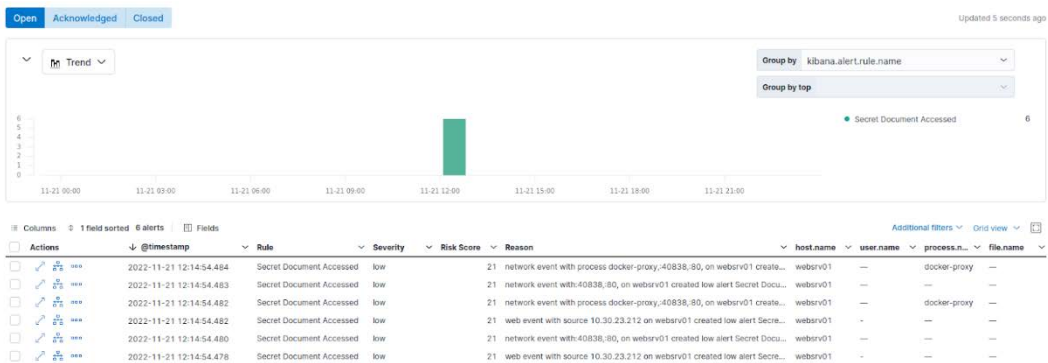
Open Acknowledged Closed

Updated 5 seconds ago

Trend

Group by kibana.alert.rule.name

Group by top

Secret Document Accessed 6

6
5
4
3
2
1
0

11-21 00:00 11-21 03:00 11-21 06:00 11-21 09:00 11-21 12:00 11-21 15:00 11-21 18:00 11-21 21:00

Columns 1 field sorted 6 alerts Fields

Additional filters Grid view

| Actions | @timestamp | Rule | Severity | Risk Score | Reason | host.name | user.name | process.n... | file.name |
|---|---|---|---|---|---|---|---|---|---|
| | 2022-11-21 12:14:54.484 | Secret Document Accessed | low | 21 | network event with process docker-proxy,:40838,:80, on websrv01 create... | websrv01 | — | docker-proxy | — |
| | 2022-11-21 12:14:54.483 | Secret Document Accessed | low | 21 | network event with:40838,:80, on websrv01 created low alert Secret Docu... | websrv01 | — | — | — |
| | 2022-11-21 12:14:54.482 | Secret Document Accessed | low | 21 | network event with process docker-proxy,:40838,:80, on websrv01 create... | websrv01 | — | docker-proxy | — |
| | 2022-11-21 12:14:54.482 | Secret Document Accessed | low | 21 | web event with source 10.30.23.212 on websrv01 created low alert Secre... | websrv01 | - | — | — |
| | 2022-11-21 12:14:54.480 | Secret Document Accessed | low | 21 | network event with:40838,:80, on websrv01 created low alert Secret Docu... | websrv01 | — | — | — |
| | 2022-11-21 12:14:54.478 | Secret Document Accessed | low | 21 | web event with source 10.30.23.212 on websrv01 created low alert Secre... | websrv01 | - | — | — |